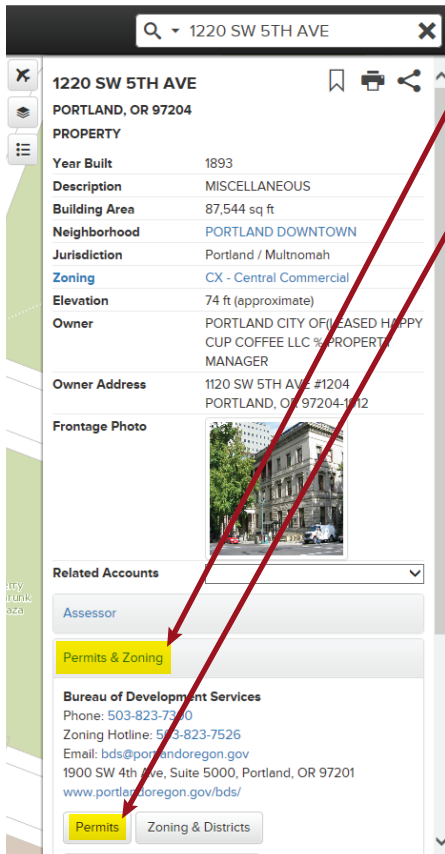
1220 SW 5TH AVE

1220 SW 5TH AVE
PORTLAND, OR 97204
PROPERTY

| | |
|---|---|
| Year Built | 1893 |
| Description | MISCELLANEOUS |
| Building Area | 87,544 sq ft |
| Neighborhood | PORTLAND DOWNTOWN |
| Jurisdiction | Portland / Multnomah |
| Zoning | CX - Central Commercial |
| Elevation | 74 ft (approximate) |
| Owner | PORTLAND CITY OF(LEASED HAPPY CUP COFFEE LLC % PROPERTY MANAGER |
| Owner Address | 1120 SW 5TH AVE #1204 PORTLAND, OR 97204-1912 |
| Frontage Photo | |
| Related Accounts | |

erry
runk
aza

Assessor

Permits & Zoning

Bureau of Development Services
Phone: 503-823-7300
Zoning Hotline: 503-823-7526
Email: bds@portlandoregon.gov
1900 SW 4th Ave, Suite 5000, Portland, OR 97201
www.portlandoregon.gov/bds/

Permits
Zoning & Districts